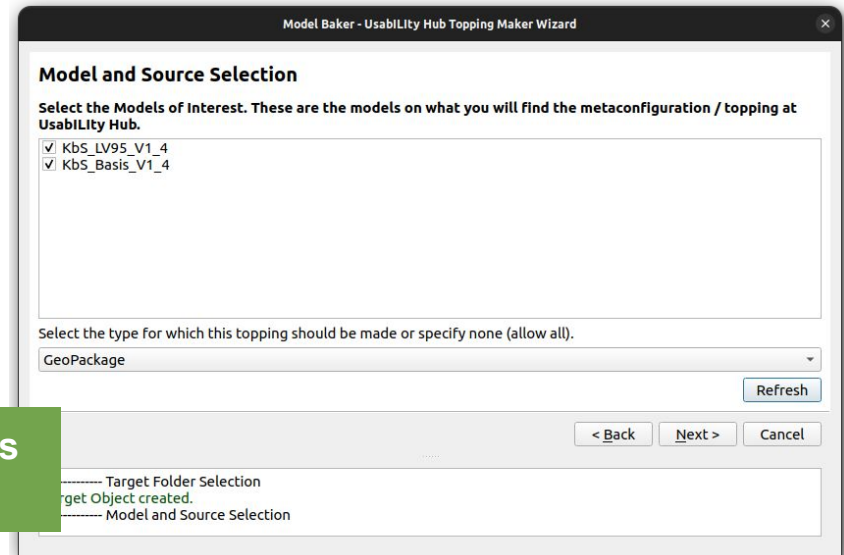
Model Baker - UsabILIty Hub Topping Maker Wizard

Model and Source Selection

Select the Models of Interest. These are the models on what you will find the metaconfiguration / topping at UsabILIty Hub.

✓ KbS_LV95_V1_4
✓ KbS_Basis_V1_4

Select the type for which this topping should be made or specify none (allow all).

GeoPackage

Refresh

< Back  Next >  Cancel

s

--------- Target Folder Selection
rget Object created.
--------- Model and Source Selection